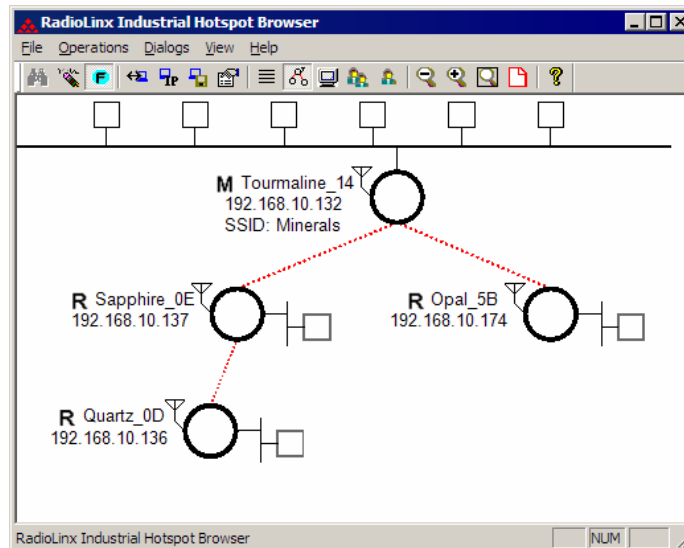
RadioLinx Industrial Hotspot Browser

File Operations Dialogs View Help

M Tourmaline_14
192.168.10.132
SSID: Minerals

R Sapphire_0E
192.168.10.137

R Opal_5B
192.168.10.174

R Quartz_0D
192.168.10.136

RadioLinx Industrial Hotspot Browser

NUM